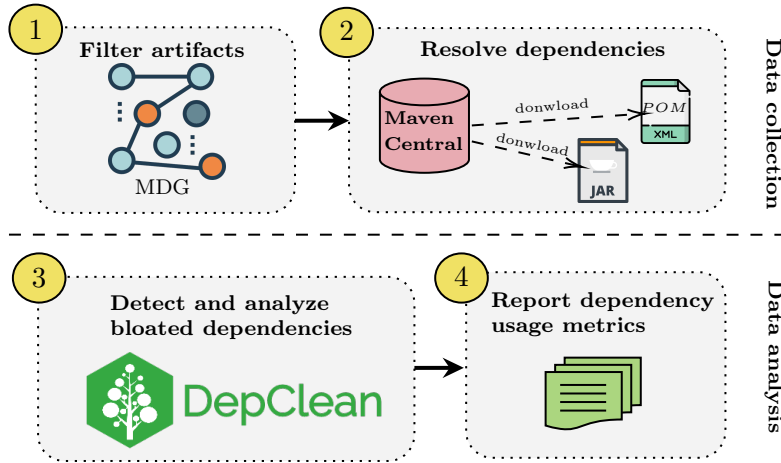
1

Filter artifacts

MDG

2

Resolve dependencies

Maven Central

donwload

donwload

POM

XML

JAR

Data collection

3

Detect and analyze bloated dependencies

DepClean

4

Report dependency usage metrics

Data analysis